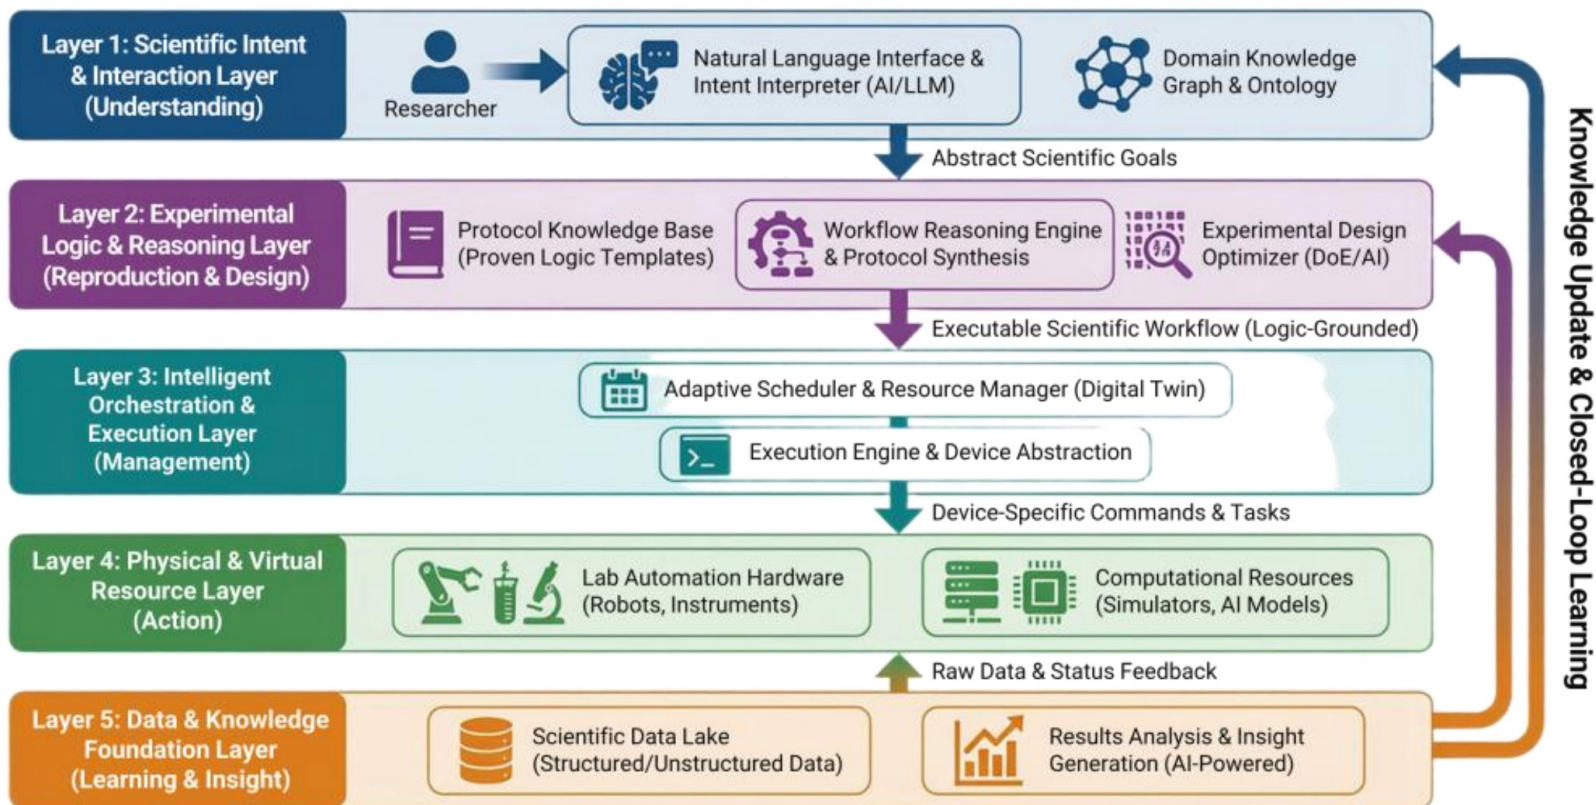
Layer 1: Scientific Intent & Interaction Layer (Understanding)

Researcher

Natural Language Interface & Intent Interpreter (AI/LLM)

Domain Knowledge Graph & Ontology

Abstract Scientific Goals

Layer 2: Experimental Logic & Reasoning Layer (Reproduction & Design)

Protocol Knowledge Base (Proven Logic Templates)

Workflow Reasoning Engine & Protocol Synthesis

Experimental Design Optimizer (DoE/AI)

Executable Scientific Workflow (Logic-Grounded)

Layer 3: Intelligent Orchestration & Execution Layer (Management)

Adaptive Scheduler & Resource Manager (Digital Twin)

Execution Engine & Device Abstraction

Device-Specific Commands & Tasks

Layer 4: Physical & Virtual Resource Layer (Action)

Lab Automation Hardware (Robots, Instruments)

Computational Resources (Simulators, AI Models)

Raw Data & Status Feedback

Layer 5: Data & Knowledge Foundation Layer (Learning & Insight)

Scientific Data Lake (Structured/Unstructured Data)

Results Analysis & Insight Generation (AI-Powered)

Knowledge Update & Closed-Loop Learning